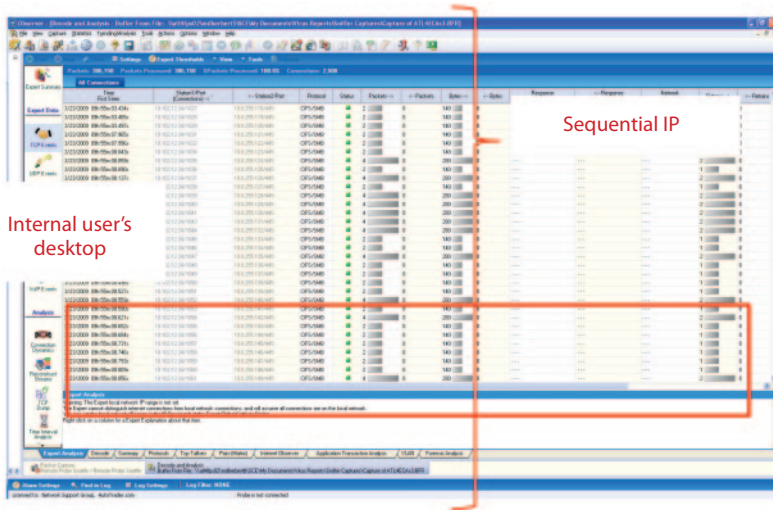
Sequential IP

Internal user's desktop

Expert Analysis

Decode

Summary

Protocols

Top Talkers

Pairs (Matrix)

Internet Observer

Application Transaction Analysis

Connection Dynamics

Expert Summary

Expert Data

TCP Events

UDP Events

VoIP Events

Analysis

All Connections

Packets: 386,150

Packets Processed: 386,150

Protocol

Status

Packets

Bytes

Response

Retrans

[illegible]